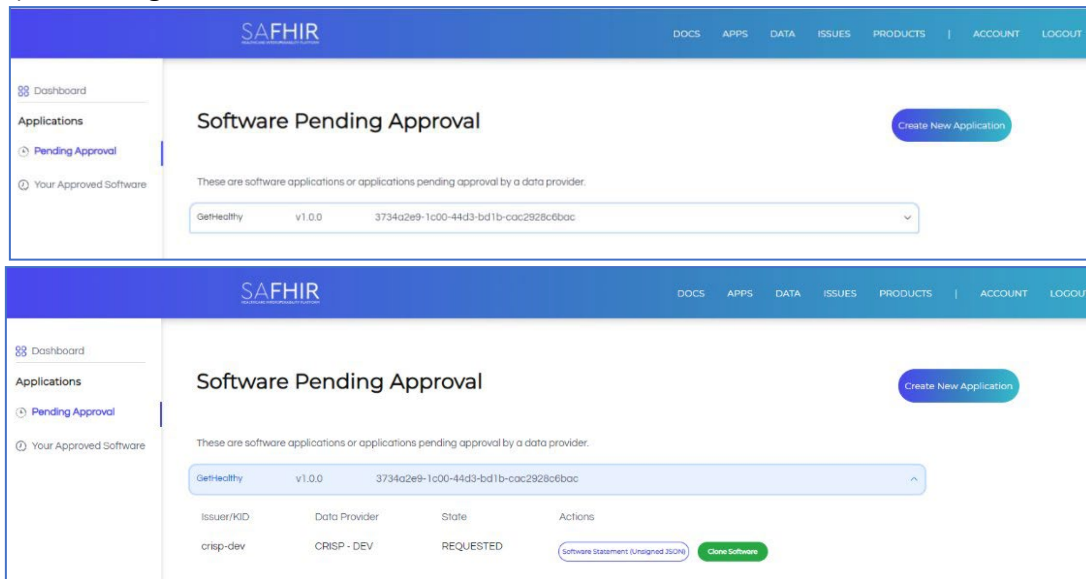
SAFHIR

DOCS APPS DATA ISSUES PRODUCTS | ACCOUNT LOGOUT

Dashboard

Applications

Pending Approval

Your Approved Software

Software Pending Approval

Create New Application

These are software applications or applications pending approval by a data provider.

GetHealthy v1.0.0 3734a2e9-1c00-44d3-bd1b-cac2928c6bac

SAFHIR

DOCS APPS DATA ISSUES PRODUCTS | ACCOUNT LOGOUT

Dashboard

Applications

Pending Approval

Your Approved Software

Software Pending Approval

Create New Application

These are software applications or applications pending approval by a data provider.

GetHealthy v1.0.0 3734a2e9-1c00-44d3-bd1b-cac2928c6bac

| Issuer/KID | Data Provider | State | Actions |
|---|---|---|---|
| crisp-dev | CRISP - DEV | REQUESTED | Software Statement (Unsigned JSON) Clone Software |